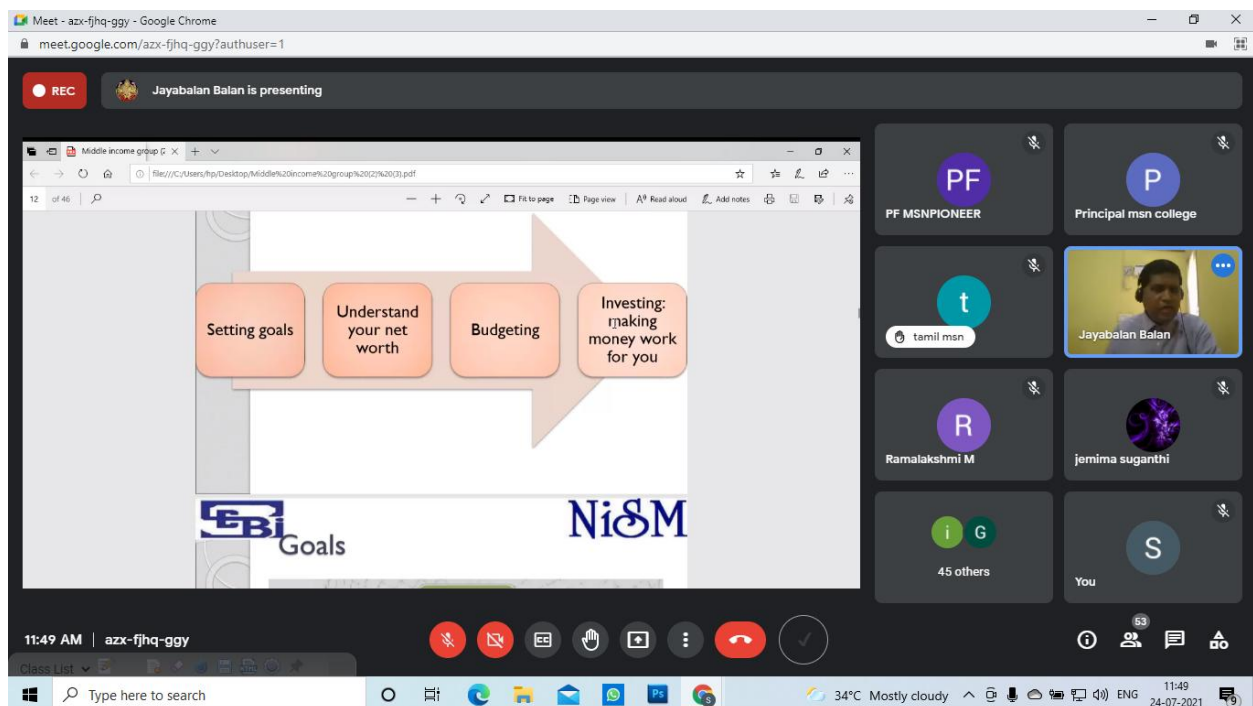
Meet - azx-fjhq-ggy - Google Chrome
meet.google.com/azx-fjhq-ggy?authuser=1

REC
Jayabalan Balan is presenting

Middle income group
file:///C:/Users/hp/Desktop/Middle%20income%20group%20(2)%20(3).pdf
12 of 46
Fit to page
Page view
Read aloud
Add notes

Setting goals
Understand your net worth
Budgeting
Investing: making money work for you

SEBI
Goals
NiSM

PF
PF MSNPIONEER
P
Principal msn college
t
tamil msn
Jayabalan Balan
R
Ramalakshmi M
jemima suganthi
i G
45 others
S
You

11:49 AM | azx-fjhq-ggy
53
Class List

Type here to search
34°C Mostly cloudy
ENG
11:49
24-07-2021
9